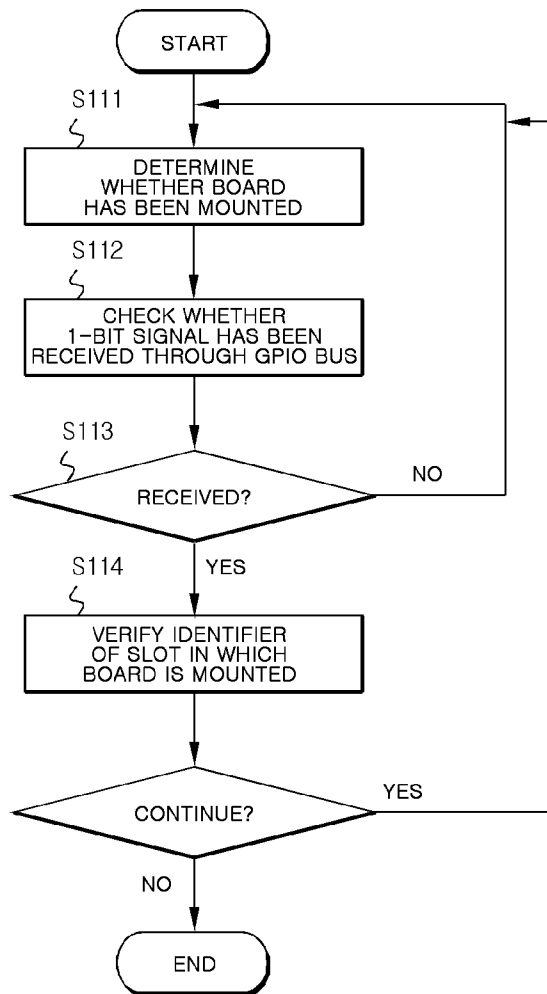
START

S111

DETERMINE WHETHER BOARD HAS BEEN MOUNTED

S112

CHECK WHETHER 1-BIT SIGNAL HAS BEEN RECEIVED THROUGH GPIO BUS

S113

RECEIVED?

NO

S114

YES

VERIFY IDENTIFIER OF SLOT IN WHICH BOARD IS MOUNTED

CONTINUE?

YES

NO

END